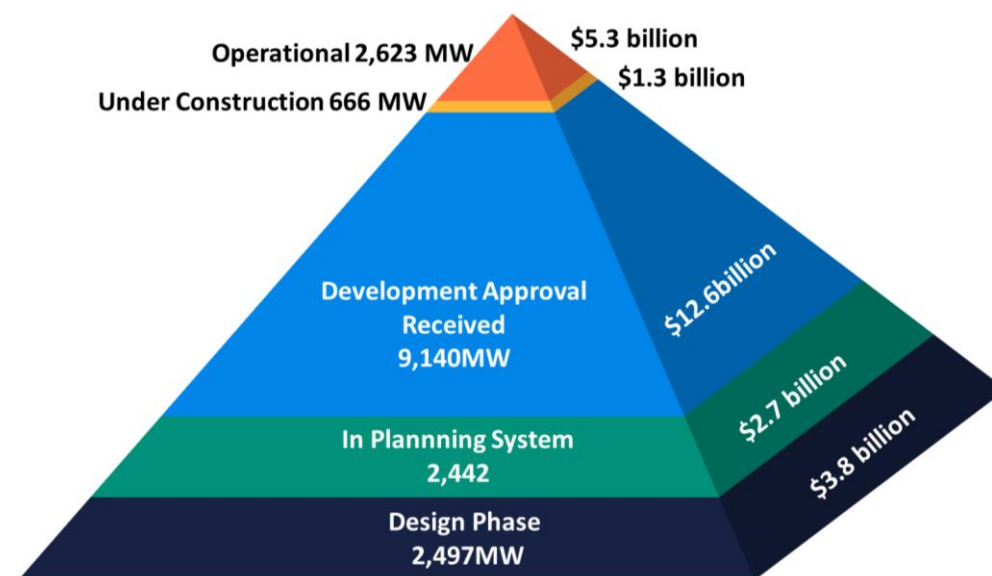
Operational 2,623 MW
$5.3 billion
$1.3 billion
Under Construction 666 MW

Development Approval Received
9,140MW

$12.6billion

In Plannning System
2,442

$2.7 billion

$3.8 billion

Design Phase
2,497MW